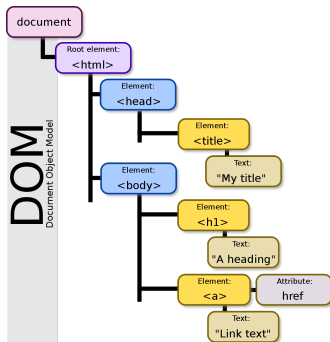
document

DOM

Document Object Model

Root element:
<html>

Element:
<head>

Element:
<title>

Text:
"My title"

Element:
<body>

Element:
<h1>

Text:
"A heading"

Element:
<a>

Attribute:
href

Text:
"Link text"